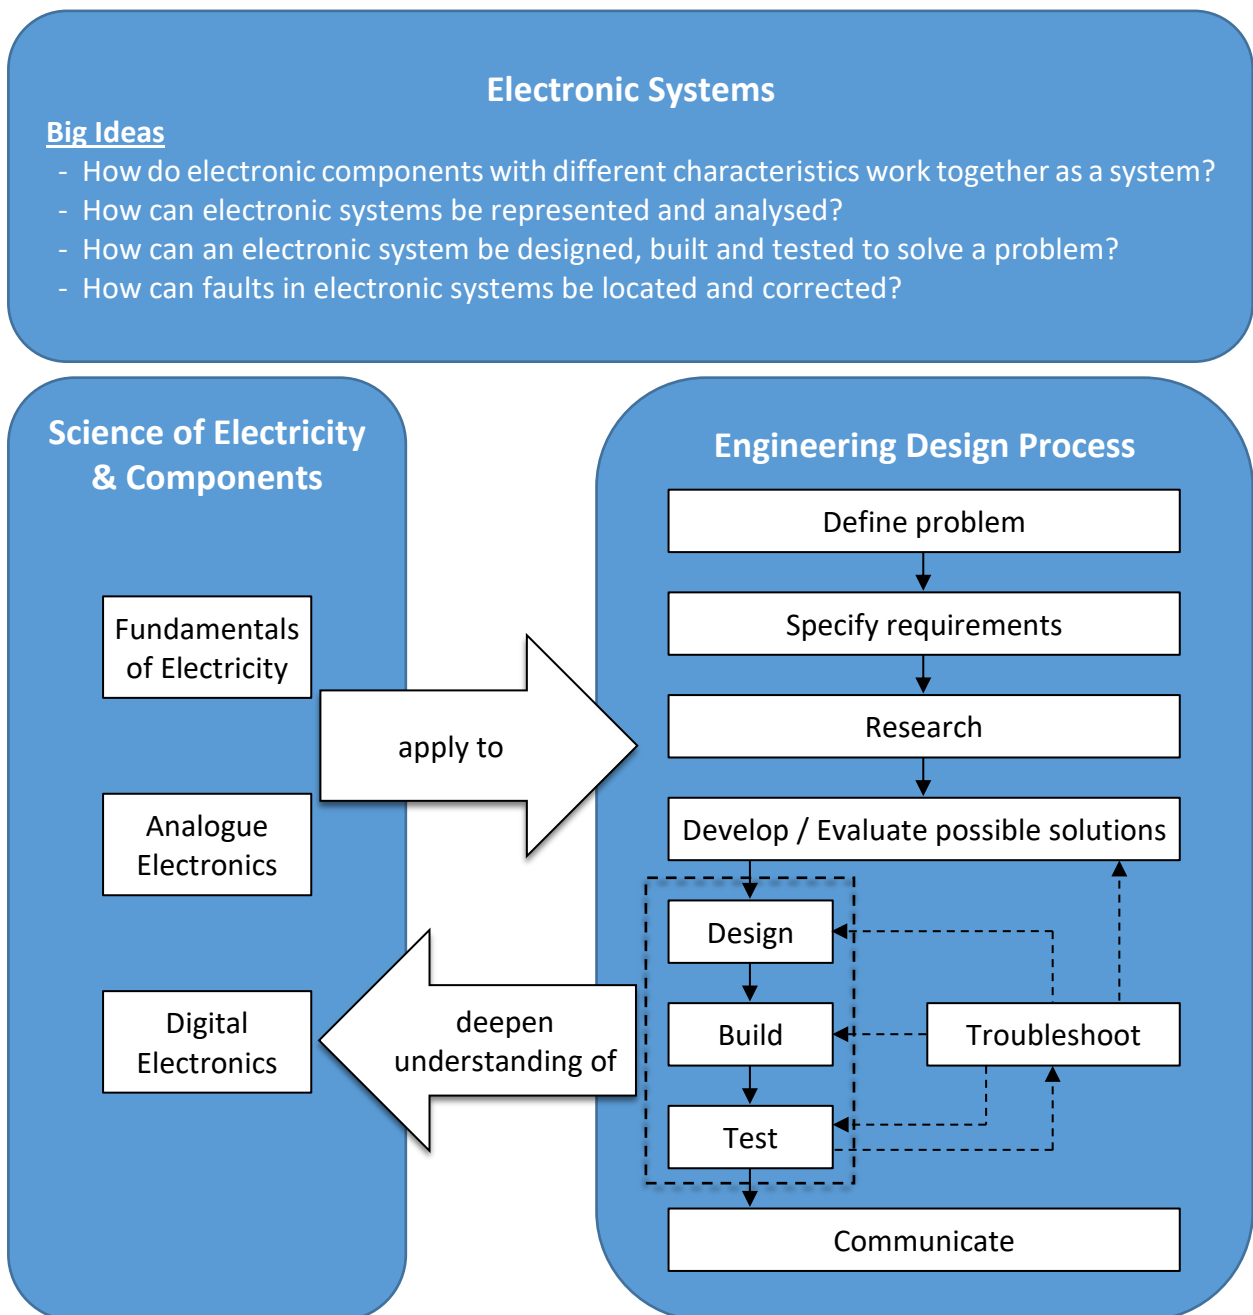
Electronic Systems

Big Ideas

- How do electronic components with different characteristics work together as a system?
- How can electronic systems be represented and analysed?
- How can an electronic system be designed, built and tested to solve a problem?
- How can faults in electronic systems be located and corrected?

Science of Electricity & Components

Fundamentals of Electricity

Analogue Electronics

Digital Electronics

apply to

deepen understanding of

Engineering Design Process

Define problem

Specify requirements

Research

Develop / Evaluate possible solutions

Design

Build

Test

Troubleshoot

Communicate